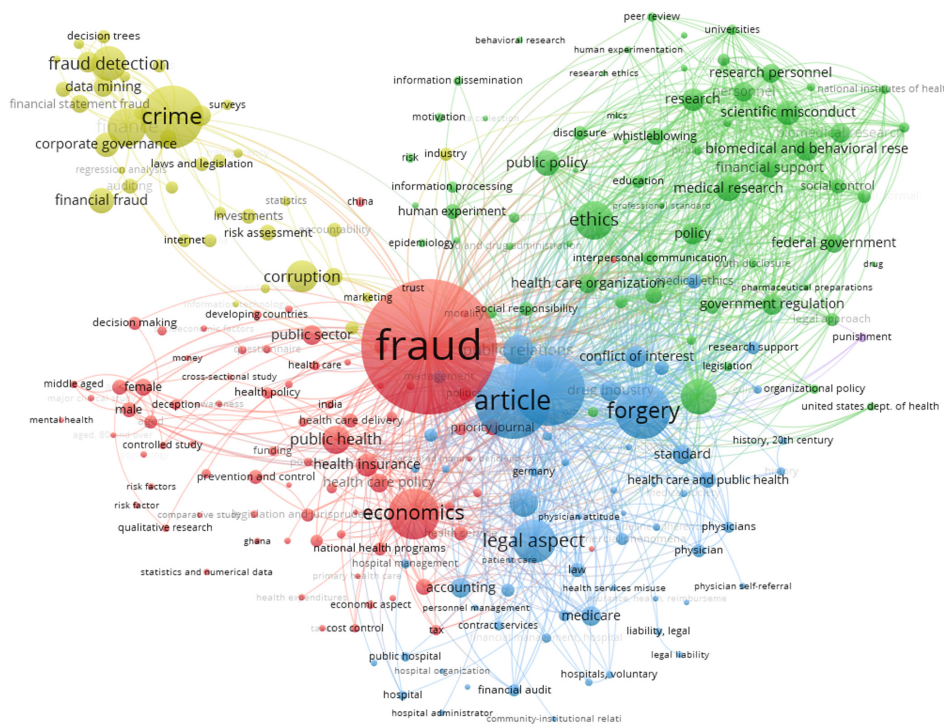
decision trees
fraud detection
data mining
financial statement fraud
finance
crime
surveys
corporate governance
laws and legislation
regression analysis
auditing
financial fraud
statistics
china
investments
risk assessment
accountability
internet
corruption
marketing
trust
information technology
developing countries
decision making
public sector
money
questionnaire
cross-sectional study
health care
middle aged
female
male
deception
awareness
health policy
major clinical study
mental health
aged
india
health care delivery
controlled study
funding
public health
health insurance
prevention and control
health care policy
risk factors
risk factor
comparative study
legislation and jurisprudence
qualitative research
economics
ghana
national health programs
statistics and numerical data
hospital management
primary health care
health expenditures
economic aspect
cost control
tax
accounting
personnel management
contract services
public hospital
hospital organization
hospital
financial audit
hospital administrator
community-institutional relati
fraud
article
public relations
management
politics
morality
social responsibility
priority journal
germany
drug industry
conflict of interest
forgery
legislation
standard
health care and public health
physician attitude
legal aspect
patient care
law
health services misuse
medicare
liability, legal
legal liability
hospitals, voluntary
physicians
physician
physician self-referral
history, 20th century
history
organizational policy
united states dept. of health
research support
punishment
legal approach
pharmaceutical preparations
government regulation
truth disclosure
medical ethics
health care organization
interpersonal communication
drug
federal government
policy
ethics
professional standard
education
medical research
social control
financial support
biomedical and behavioral rese
biomedical research
scientific misconduct
research
research personnel
personnel
national institutes of heal
universities
peer review
behavioral research
human experimentation
research ethics
information dissemination
motivation
disclosure
whistleblowing
mics
public policy
risk
industry
information processing
human experiment
epidemiology
food and drug administration